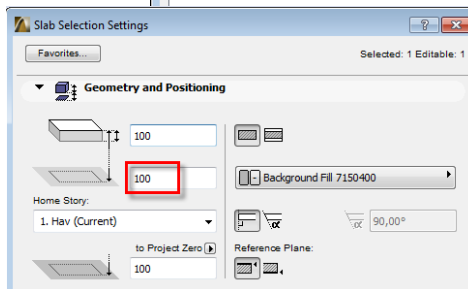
Slab Selection Settings

?

Favorites...

Selected: 1 Editable: 1

Geometry and Positioning

100

100

Background Fill 7150400

Home Story:

1. Hav (Current)

90,00°

to Project Zero

100

Reference Plane: